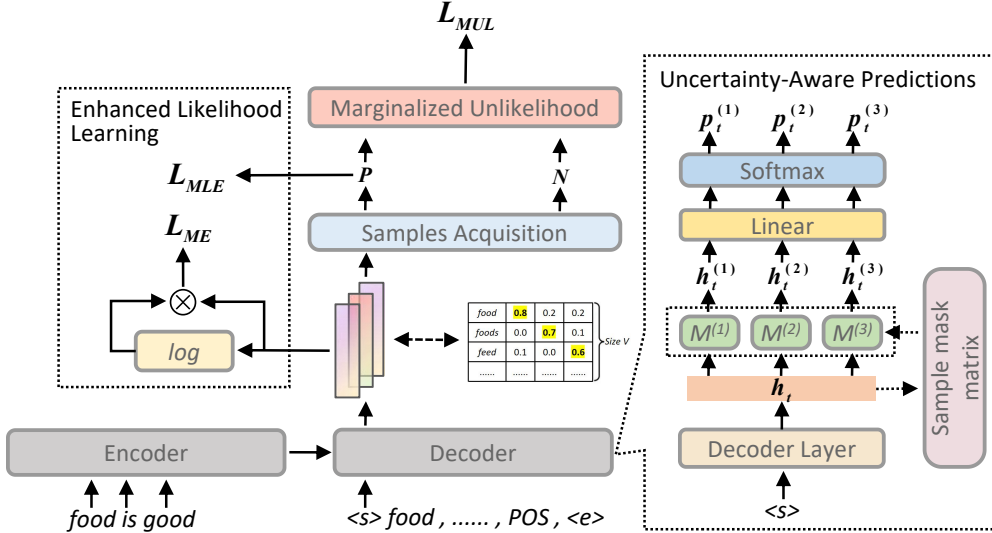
$L_{MUL}$

Marginalized Unlikelihood

Enhanced Likelihood Learning

$L_{MLE}$

$P$

$N$

$L_{ME}$

Samples Acquisition

$\otimes$

log

| food | 0.8 | 0.2 | 0.2 |
|---|---|---|---|
| foods | 0.0 | 0.7 | 0.1 |
| feed | 0.1 | 0.0 | 0.6 |
| ...... | ...... | ...... | ...... |

Size V

Encoder

Decoder

food is good

<s> food , ...... , POS , <e>

Uncertainty-Aware Predictions

$p_t^{(1)}$ $p_t^{(2)}$ $p_t^{(3)}$

Softmax

Linear

$h_t^{(1)}$ $h_t^{(2)}$ $h_t^{(3)}$

$M^{(1)}$ $M^{(2)}$ $M^{(3)}$

Sample mask matrix

$h_t$

Decoder Layer

<s>